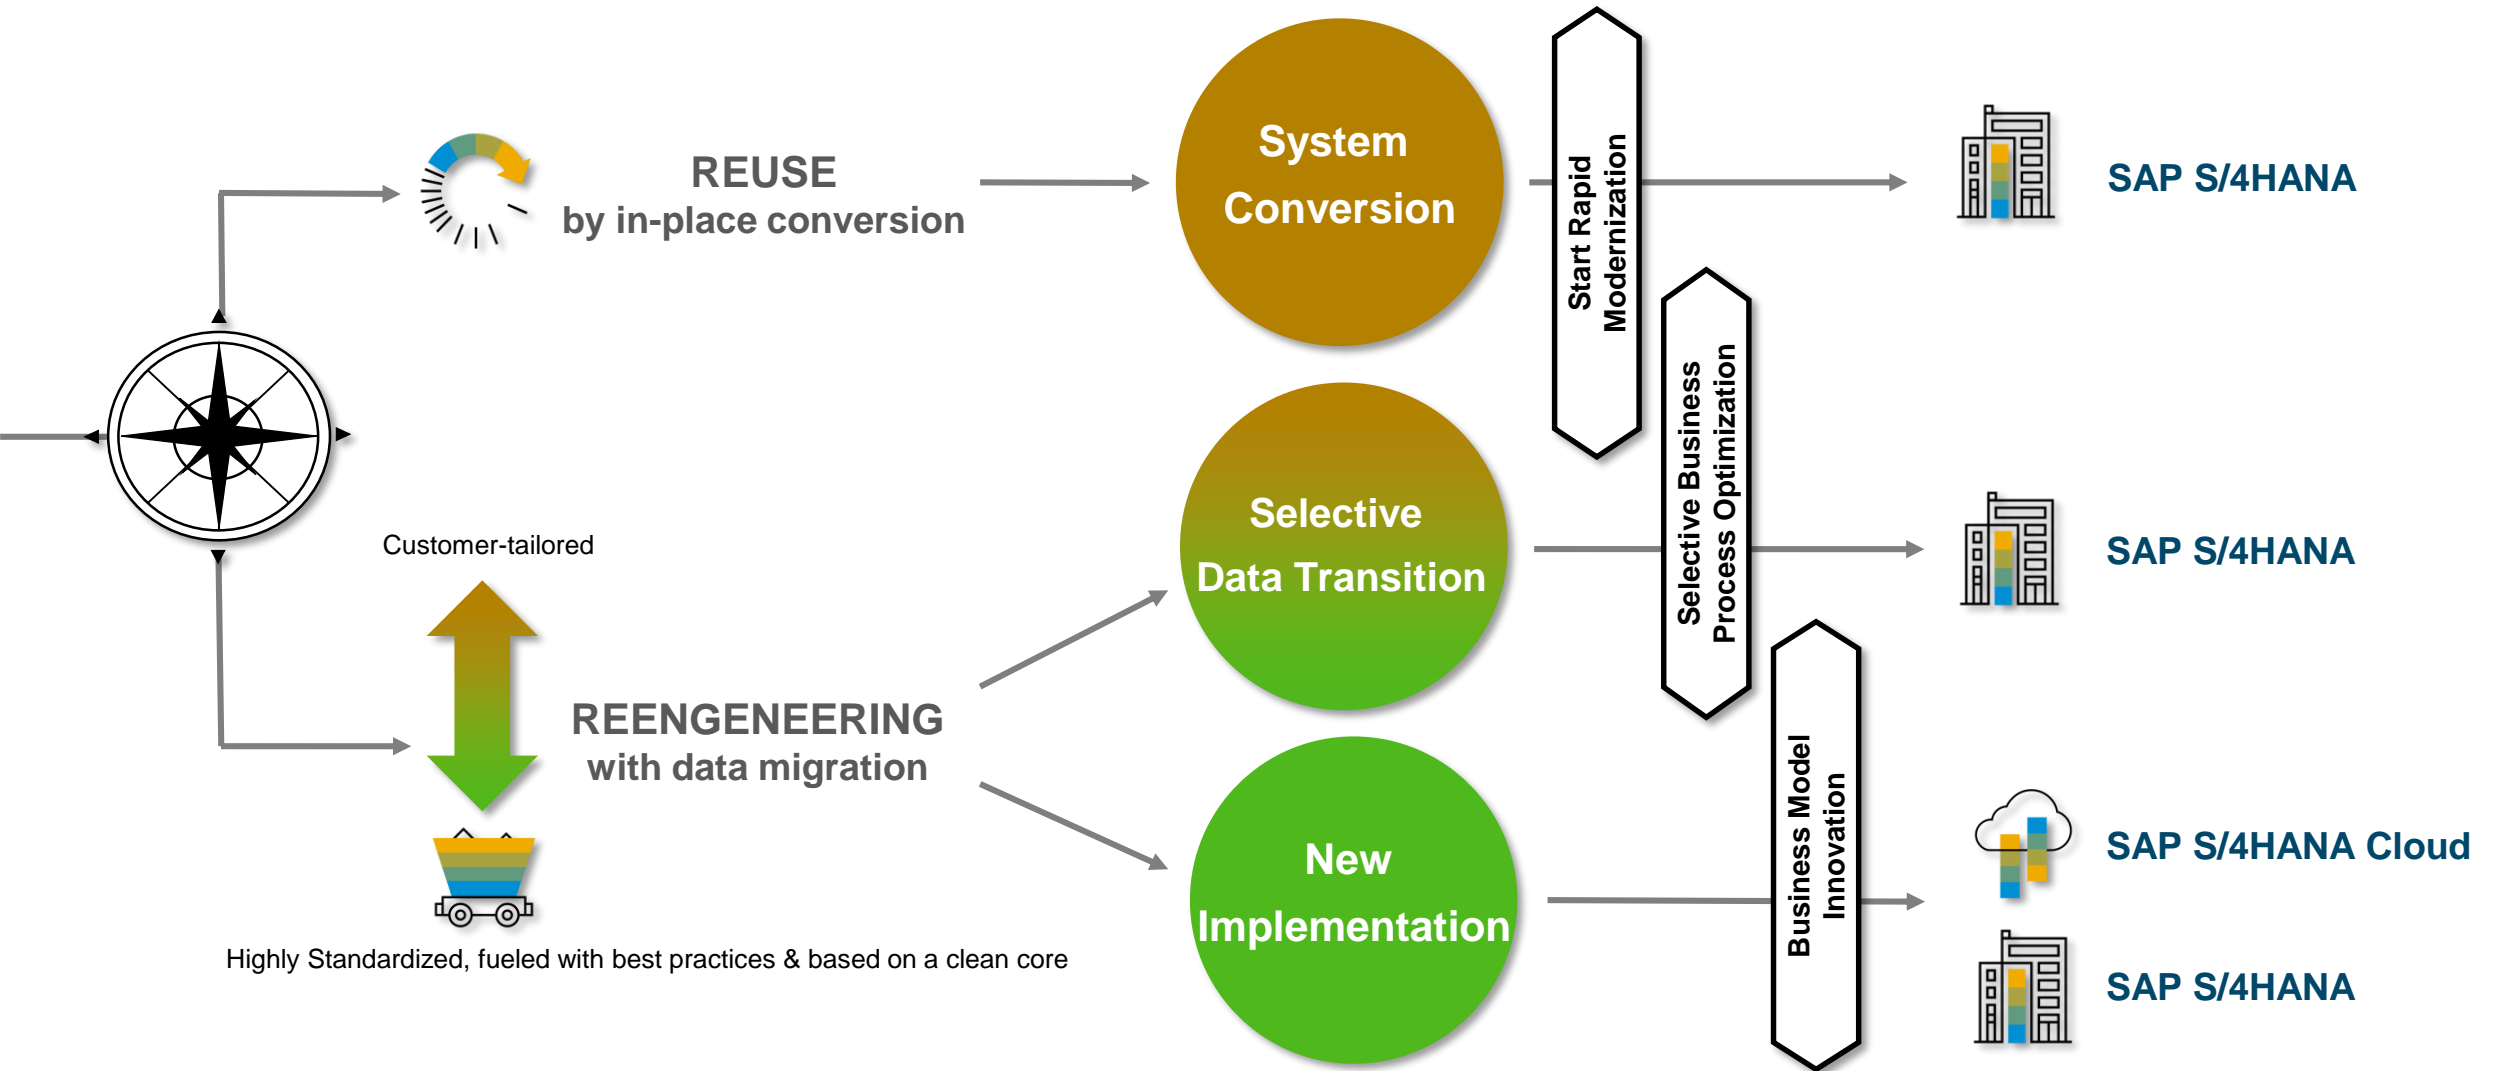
REUSE
by in-place conversion

System Conversion

Start Rapid Modernization

SAP S/4HANA

Customer-tailored

Selective Data Transition

Selective Business Process Optimization

SAP S/4HANA

REENGENEERING
with data migration

New Implementation

Business Model Innovation

SAP S/4HANA Cloud

SAP S/4HANA

Highly Standardized, fueled with best practices & based on a clean core